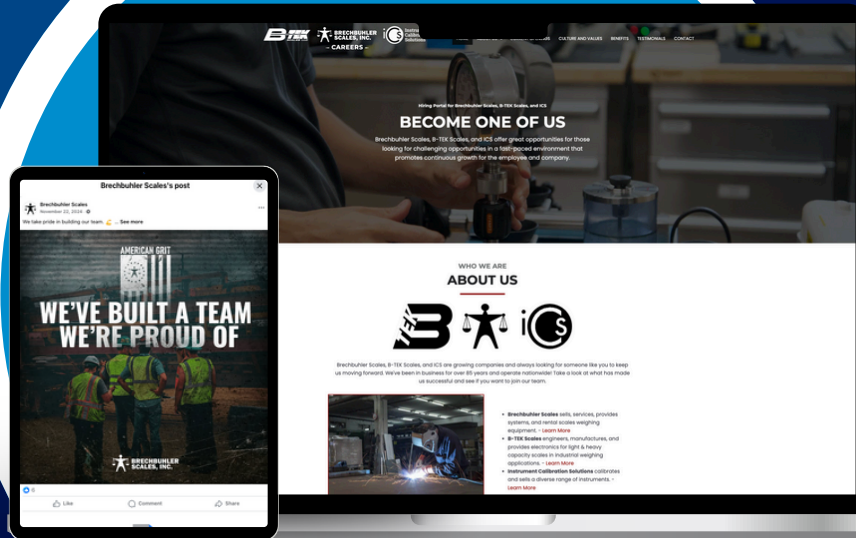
BRECHBUHLER SCALES, INC.
– CAREERS –
Instrument Calibration Solutions

CULTURE AND VALUES BENEFITS TESTIMONIALS CONTACT

Hiring Portal for Brechbuhler Scales, B-TEK Scales, and ICS

BECOME ONE OF US

Brechbuhler Scales, B-TEK Scales, and ICS offer great opportunities for those looking for challenging opportunities in a fast-paced environment that promotes continuous growth for the employee and company.

WHO WE ARE
ABOUT US

Brechbuhler Scales, B-TEK Scales, and ICS are growing companies and always looking for someone like you to keep us moving forward. We've been in business for over 85 years and operate nationwide! Take a look at what has made us successful and see if you want to join our team.

• Brechbuhler Scales sells, services, provides systems, and rental scales weighing equipment. - Learn More
• B-TEK Scales engineers, manufactures, and provides electronics for light & heavy capacity scales in industrial weighing applications. - Learn More
• Instrument Calibration Solutions calibrates and sells a diverse range of instruments. - Learn More

Brechbuhler Scales's post
Brechbuhler Scales
November 22, 2024 ·
We take pride in building our team. 💪 ... See more

AMERICAN GRIT
WE'VE BUILT A TEAM WE'RE PROUD OF
BRECHBUHLER SCALES, INC.

8
Like Comment Share